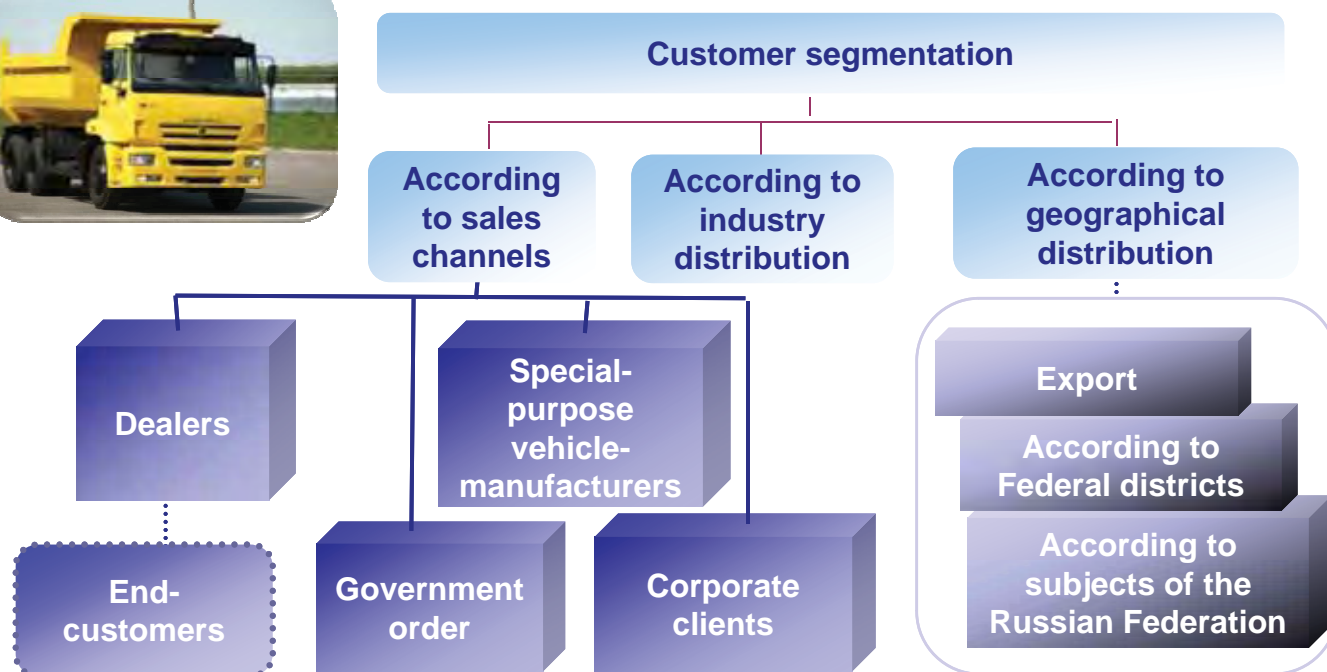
Customer segmentation

According to sales channels

According to industry distribution

According to geographical distribution

Dealers

Special-purpose vehicle-manufacturers

End-customers

Government order

Corporate clients

Export

According to Federal districts

According to subjects of the Russian Federation